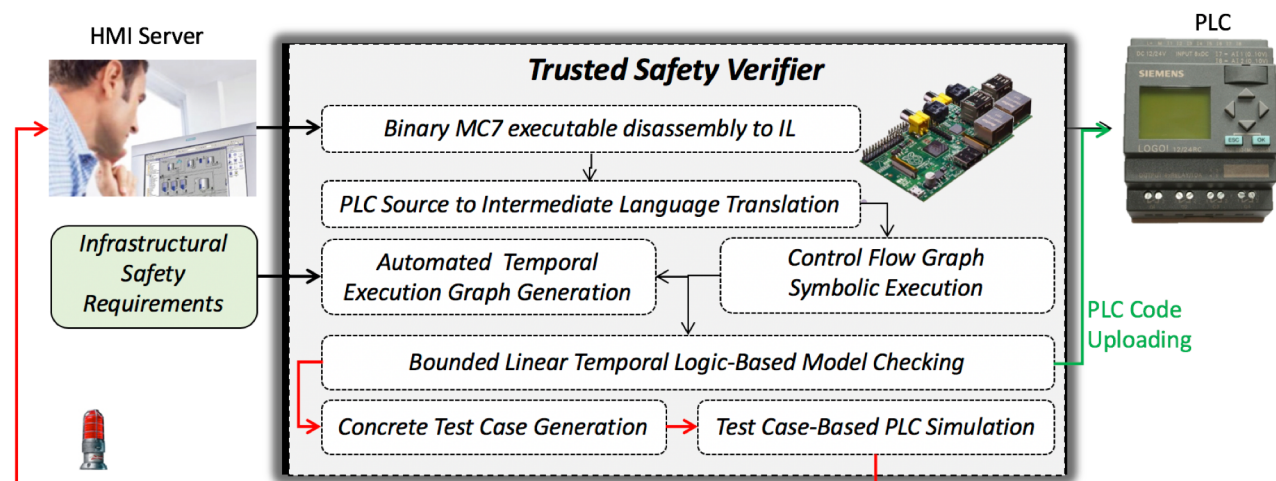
HMI Server

Trusted Safety Verifier

Binary MC7 executable disassembly to IL

PLC Source to Intermediate Language Translation

Infrastructural Safety Requirements

Automated Temporal Execution Graph Generation

Control Flow Graph Symbolic Execution

Bounded Linear Temporal Logic-Based Model Checking

Concrete Test Case Generation

Test Case-Based PLC Simulation

PLC

SIEMENS

LOGO!

ESC

OK

PLC Code Uploading